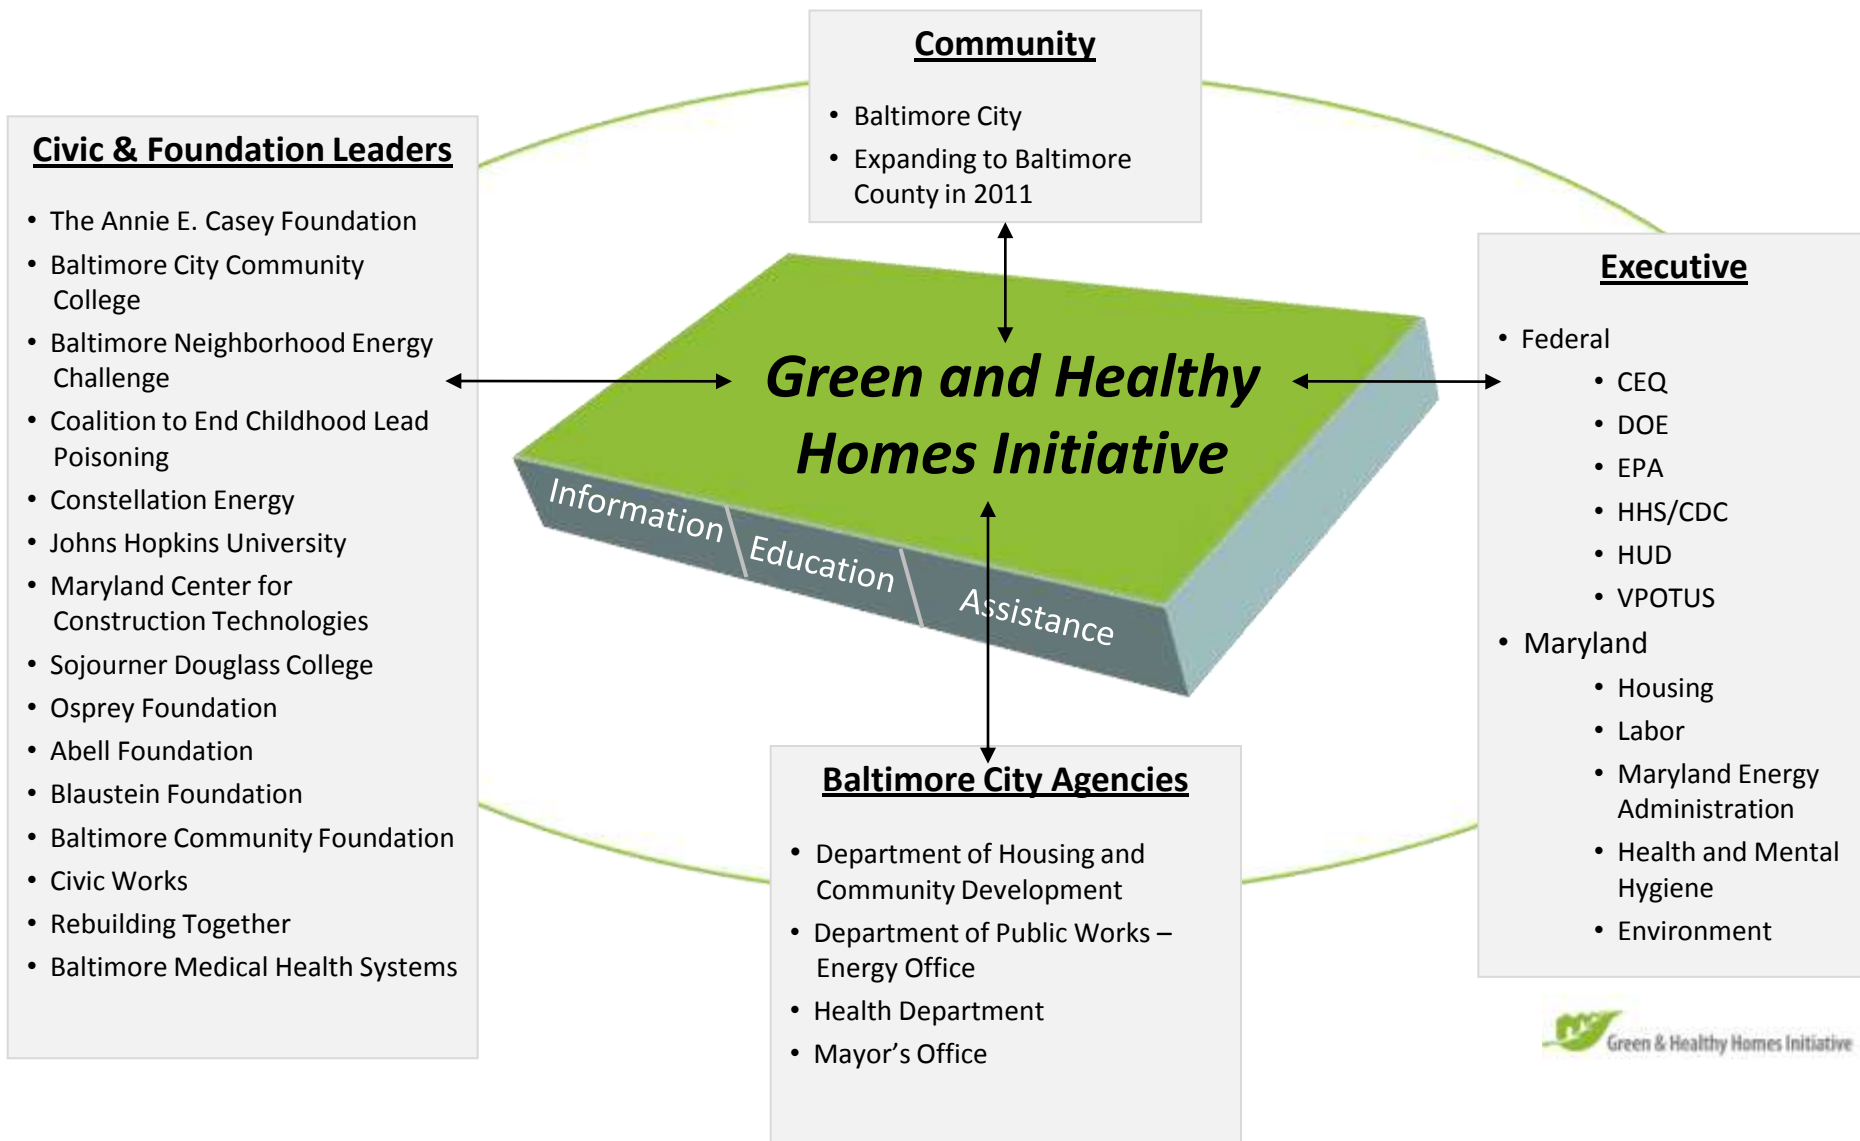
Community

- Baltimore City
- Expanding to Baltimore County in 2011

Civic & Foundation Leaders

- The Annie E. Casey Foundation
- Baltimore City Community College
- Baltimore Neighborhood Energy Challenge
- Coalition to End Childhood Lead Poisoning
- Constellation Energy
- Johns Hopkins University
- Maryland Center for Construction Technologies
- Sojourner Douglass College
- Osprey Foundation
- Abell Foundation
- Blaustein Foundation
- Baltimore Community Foundation
- Civic Works
- Rebuilding Together
- Baltimore Medical Health Systems

Green and Healthy Homes Initiative

Information Education Assistance

Executive

- Federal
  - CEQ
  - DOE
  - EPA
  - HHS/CDC
  - HUD
  - VPOTUS
- Maryland
  - Housing
  - Labor
  - Maryland Energy Administration
  - Health and Mental Hygiene
  - Environment

Baltimore City Agencies

- Department of Housing and Community Development
- Department of Public Works – Energy Office
- Health Department
- Mayor’s Office

Green & Healthy Homes Initiative